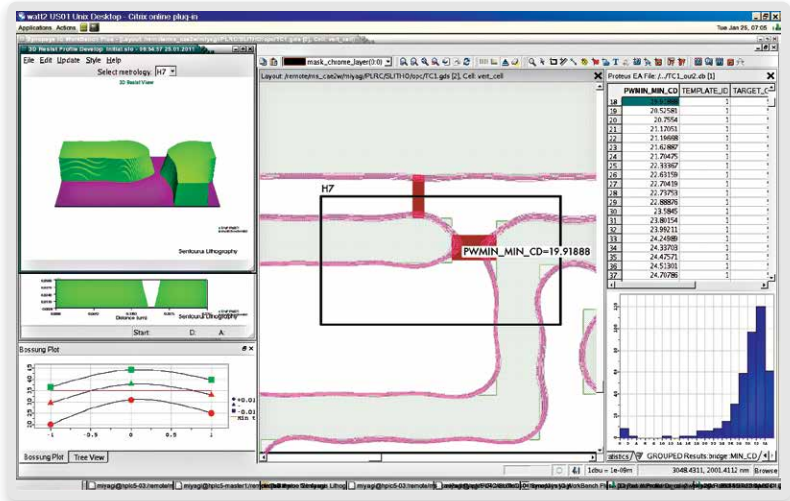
watt2 US01 Unix Desktop - Citrix online plug-in

Applications Actions

Tue Jan 25, 07:05

3D Resist Profile Develop: Initial site - 09:54:57 25.01.2011

File Edit Update Style Help

Select metrology: H7

3D Resist View

Sentaurus Lithography

Distance (um)

Sentaurus Lithography

Start D A

Bossung Plot

+0.01
-0.01

-1 -0.5 0 0.5 1

Bossung Plot Tree View

mask_chrome_layer(0:0)

Layout: /remote/ms_cae2/w/miyagi/PLRC/SLITHO/opc/TC1.gds [2], Cell: vert_cell

H7

PWMIN_MIN_CD=19.91888

Proteus EA File: /.../TC1_out2.db [1]

| | PWMIN_MIN_CD | TEMPLATE_ID | TARGET_C |
|---|---|---|---|
| 18 | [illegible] | 1 | 1 |
| 19 | 20.52581 | 1 | 1 |
| 20 | 20.7554 | 1 | 1 |
| 21 | 21.12051 | 1 | 1 |
| 22 | 21.16688 | 1 | 1 |
| 23 | 21.62887 | 1 | 1 |
| 24 | 21.70475 | 1 | 1 |
| 25 | 22.33467 | 1 | 1 |
| 26 | 22.63159 | 1 | 1 |
| 27 | 22.70419 | 1 | 1 |
| 28 | 22.75753 | 1 | 1 |
| 29 | 22.88876 | 1 | 1 |
| 30 | 23.5845 | 1 | 1 |
| 31 | 23.80154 | 1 | 1 |
| 32 | 23.99211 | 1 | 1 |
| 33 | 24.24988 | 1 | 1 |
| 34 | 24.33703 | 1 | 1 |
| 35 | 24.47571 | 1 | 1 |
| 36 | 24.51301 | 1 | 1 |
| 37 | 24.70786 | 1 | 1 |

atistics GROUPED Results: bridge: MIN_CD

1dbu = 1e-09m

3048.4311, 2001.4112 nm Browse

miyagi@hplc5-03:/remote/m miyagi@hplc5-master1:/remot Sentaurus Lithog miyagi@hplc5-03:/remote/m Sentaurus Workbench Proteus